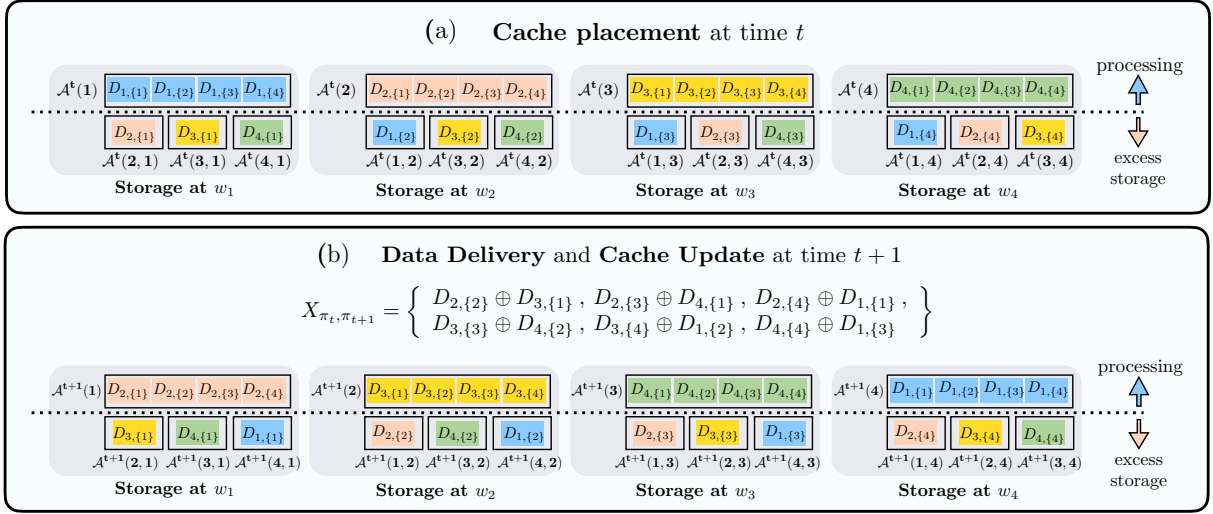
(a) **Cache placement** at time $t$

processing

excess storage

$\mathcal{A}^{\mathbf{t}}(\mathbf{1})$ $D_{1,\{1\}}$ $D_{1,\{2\}}$ $D_{1,\{3\}}$ $D_{1,\{4\}}$

$D_{2,\{1\}}$ $D_{3,\{1\}}$ $D_{4,\{1\}}$

$\mathcal{A}^{\mathbf{t}}(\mathbf{2,1})$ $\mathcal{A}^{\mathbf{t}}(\mathbf{3,1})$ $\mathcal{A}^{\mathbf{t}}(\mathbf{4,1})$

**Storage at** $w_1$

$\mathcal{A}^{\mathbf{t}}(\mathbf{2})$ $D_{2,\{1\}}$ $D_{2,\{2\}}$ $D_{2,\{3\}}$ $D_{2,\{4\}}$

$D_{1,\{2\}}$ $D_{3,\{2\}}$ $D_{4,\{2\}}$

$\mathcal{A}^{\mathbf{t}}(\mathbf{1,2})$ $\mathcal{A}^{\mathbf{t}}(\mathbf{3,2})$ $\mathcal{A}^{\mathbf{t}}(\mathbf{4,2})$

**Storage at** $w_2$

$\mathcal{A}^{\mathbf{t}}(\mathbf{3})$ $D_{3,\{1\}}$ $D_{3,\{2\}}$ $D_{3,\{3\}}$ $D_{3,\{4\}}$

$D_{1,\{3\}}$ $D_{2,\{3\}}$ $D_{4,\{3\}}$

$\mathcal{A}^{\mathbf{t}}(\mathbf{1,3})$ $\mathcal{A}^{\mathbf{t}}(\mathbf{2,3})$ $\mathcal{A}^{\mathbf{t}}(\mathbf{4,3})$

**Storage at** $w_3$

$\mathcal{A}^{\mathbf{t}}(\mathbf{4})$ $D_{4,\{1\}}$ $D_{4,\{2\}}$ $D_{4,\{3\}}$ $D_{4,\{4\}}$

$D_{1,\{4\}}$ $D_{2,\{4\}}$ $D_{3,\{4\}}$

$\mathcal{A}^{\mathbf{t}}(\mathbf{1,4})$ $\mathcal{A}^{\mathbf{t}}(\mathbf{2,4})$ $\mathcal{A}^{\mathbf{t}}(\mathbf{3,4})$

**Storage at** $w_4$

(b) **Data Delivery** and **Cache Update** at time $t+1$

$X_{\pi_t,\pi_{t+1}} = \left\{ \begin{array}{c} D_{2,\{2\}} \oplus D_{3,\{1\}} , D_{2,\{3\}} \oplus D_{4,\{1\}} , D_{2,\{4\}} \oplus D_{1,\{1\}} , \\ D_{3,\{3\}} \oplus D_{4,\{2\}} , D_{3,\{4\}} \oplus D_{1,\{2\}} , D_{4,\{4\}} \oplus D_{1,\{3\}} \end{array} \right\}$

processing

excess storage

$\mathcal{A}^{\mathbf{t+1}}(\mathbf{1})$ $D_{2,\{1\}}$ $D_{2,\{2\}}$ $D_{2,\{3\}}$ $D_{2,\{4\}}$

$D_{3,\{1\}}$ $D_{4,\{1\}}$ $D_{1,\{1\}}$

$\mathcal{A}^{\mathbf{t+1}}(\mathbf{2,1})$ $\mathcal{A}^{\mathbf{t+1}}(\mathbf{3,1})$ $\mathcal{A}^{\mathbf{t+1}}(\mathbf{4,1})$

**Storage at** $w_1$

$\mathcal{A}^{\mathbf{t+1}}(\mathbf{2})$ $D_{3,\{1\}}$ $D_{3,\{2\}}$ $D_{3,\{3\}}$ $D_{3,\{4\}}$

$D_{2,\{2\}}$ $D_{4,\{2\}}$ $D_{1,\{2\}}$

$\mathcal{A}^{\mathbf{t+1}}(\mathbf{1,2})$ $\mathcal{A}^{\mathbf{t+1}}(\mathbf{3,2})$ $\mathcal{A}^{\mathbf{t+1}}(\mathbf{4,2})$

**Storage at** $w_2$

$\mathcal{A}^{\mathbf{t+1}}(\mathbf{3})$ $D_{4,\{1\}}$ $D_{4,\{2\}}$ $D_{4,\{3\}}$ $D_{4,\{4\}}$

$D_{2,\{3\}}$ $D_{3,\{3\}}$ $D_{1,\{3\}}$

$\mathcal{A}^{\mathbf{t+1}}(\mathbf{1,3})$ $\mathcal{A}^{\mathbf{t+1}}(\mathbf{2,3})$ $\mathcal{A}^{\mathbf{t+1}}(\mathbf{4,3})$

**Storage at** $w_3$

$\mathcal{A}^{\mathbf{t+1}}(\mathbf{4})$ $D_{1,\{1\}}$ $D_{1,\{2\}}$ $D_{1,\{3\}}$ $D_{1,\{4\}}$

$D_{2,\{4\}}$ $D_{3,\{4\}}$ $D_{4,\{4\}}$

$\mathcal{A}^{\mathbf{t+1}}(\mathbf{1,4})$ $\mathcal{A}^{\mathbf{t+1}}(\mathbf{2,4})$ $\mathcal{A}^{\mathbf{t+1}}(\mathbf{3,4})$

**Storage at** $w_4$